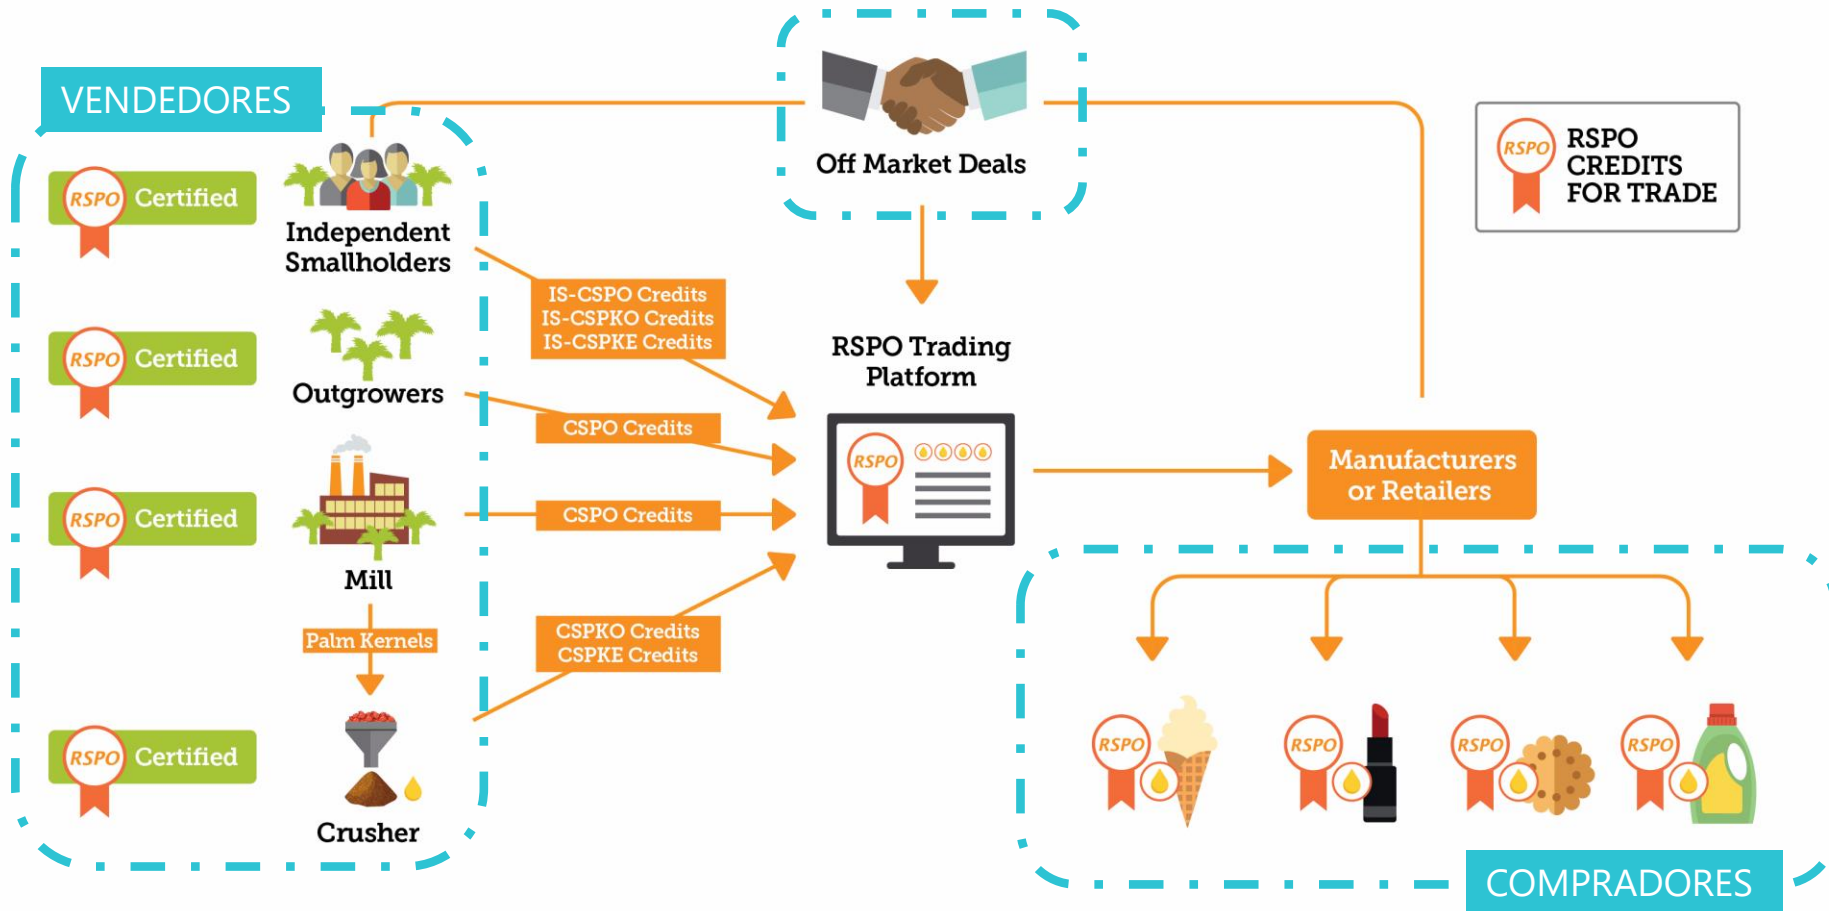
VENDEDORES

RSPO Certified

Independent Smallholders

RSPO Certified

Outgrowers

RSPO Certified

Mill

Palm Kernels

RSPO Certified

Crusher

Off Market Deals

IS-CSPO Credits
IS-CSPKO Credits
IS-CSPKE Credits

CSPO Credits

CSPO Credits

CSPKO Credits
CSPKE Credits

RSPO Trading Platform

RSPO

RSPO CREDITS FOR TRADE

Manufacturers or Retailers

RSPO

RSPO

RSPO

RSPO

COMPRADORES